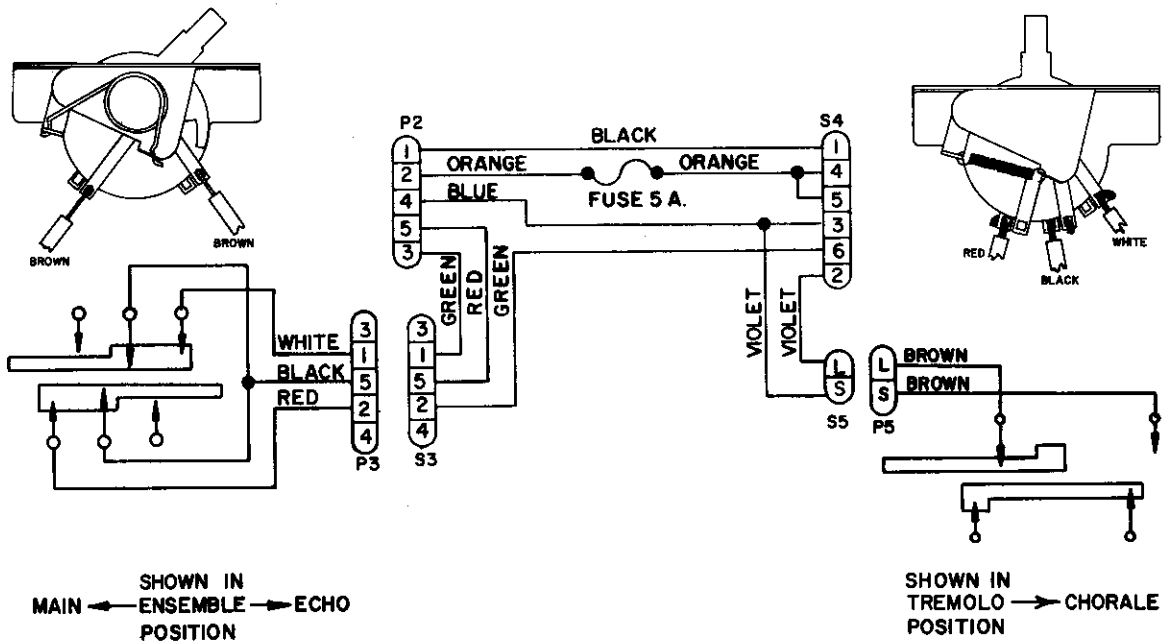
BROWN
BROWN

P2
1
2
4
5
3
BLACK
ORANGE
ORANGE
FUSE 5 A.
BLUE
S4
1
4
5
3
6
2

RED
BLACK
WHITE

WHITE
BLACK
RED
3
1
5
2
4
P3

3
1
5
2
4
S3
GREEN
RED
GREEN

VIOLET
VIOLET
L
S
S5

L
S
P5
BROWN
BROWN

MAIN ← SHOWN IN ENSEMBLE POSITION → ECHO

SHOWN IN TREMOLO POSITION → CHORALE